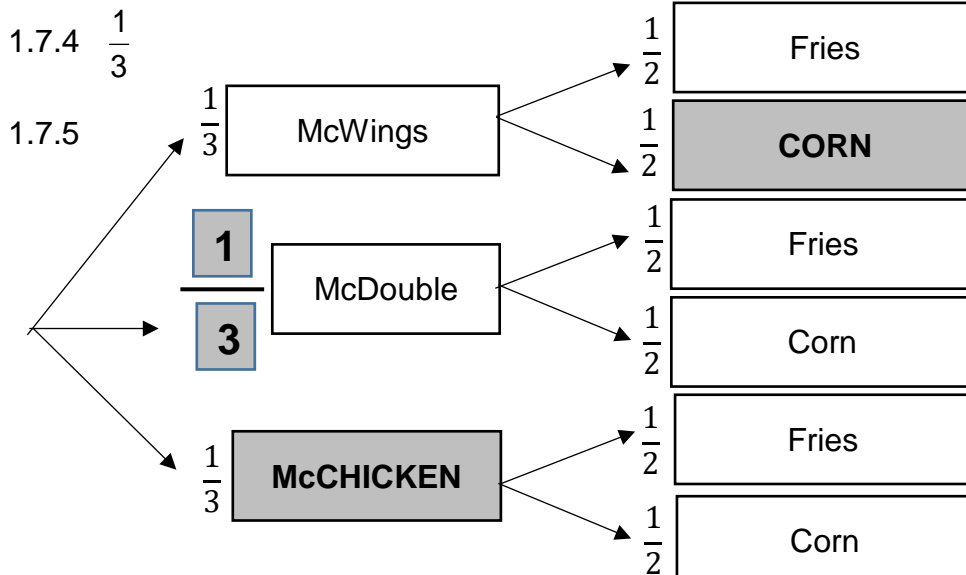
1.7.4 $\frac{1}{3}$

1.7.5

$\frac{1}{3}$ McWings

$\frac{1}{2}$ Fries

$\frac{1}{2}$ CORN

$\frac{1}{3}$ McDouble

$\frac{1}{2}$ Fries

$\frac{1}{2}$ Corn

$\frac{1}{3}$ McCHICKEN

$\frac{1}{2}$ Fries

$\frac{1}{2}$ Corn